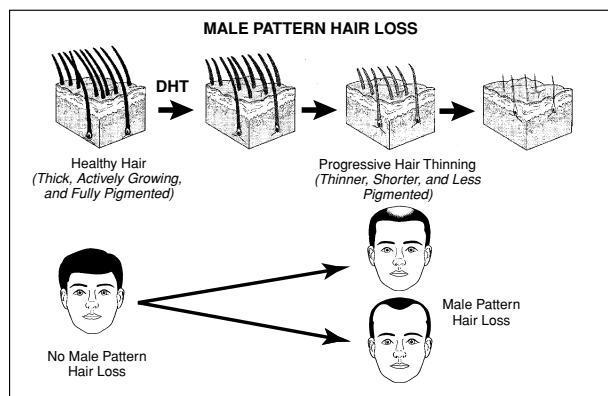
MALE PATTERN HAIR LOSS

DHT

Healthy Hair
(Thick, Actively Growing, and Fully Pigmented)

Progressive Hair Thinning
(Thinner, Shorter, and Less Pigmented)

No Male Pattern Hair Loss

Male Pattern Hair Loss